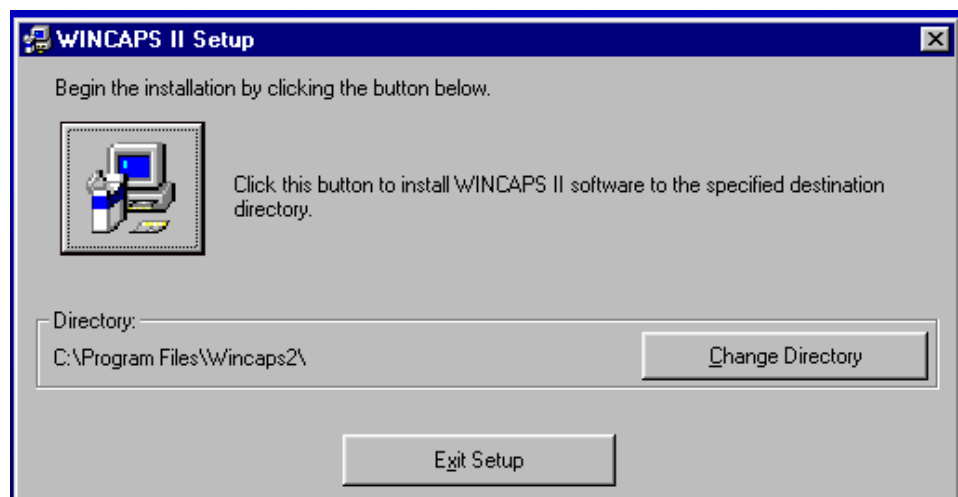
WINCAPS II Setup

Begin the installation by clicking the button below.

Click this button to install WINCAPS II software to the specified destination directory.

Directory:

C:\Program Files\Wincaps2\

Change Directory

Exit Setup